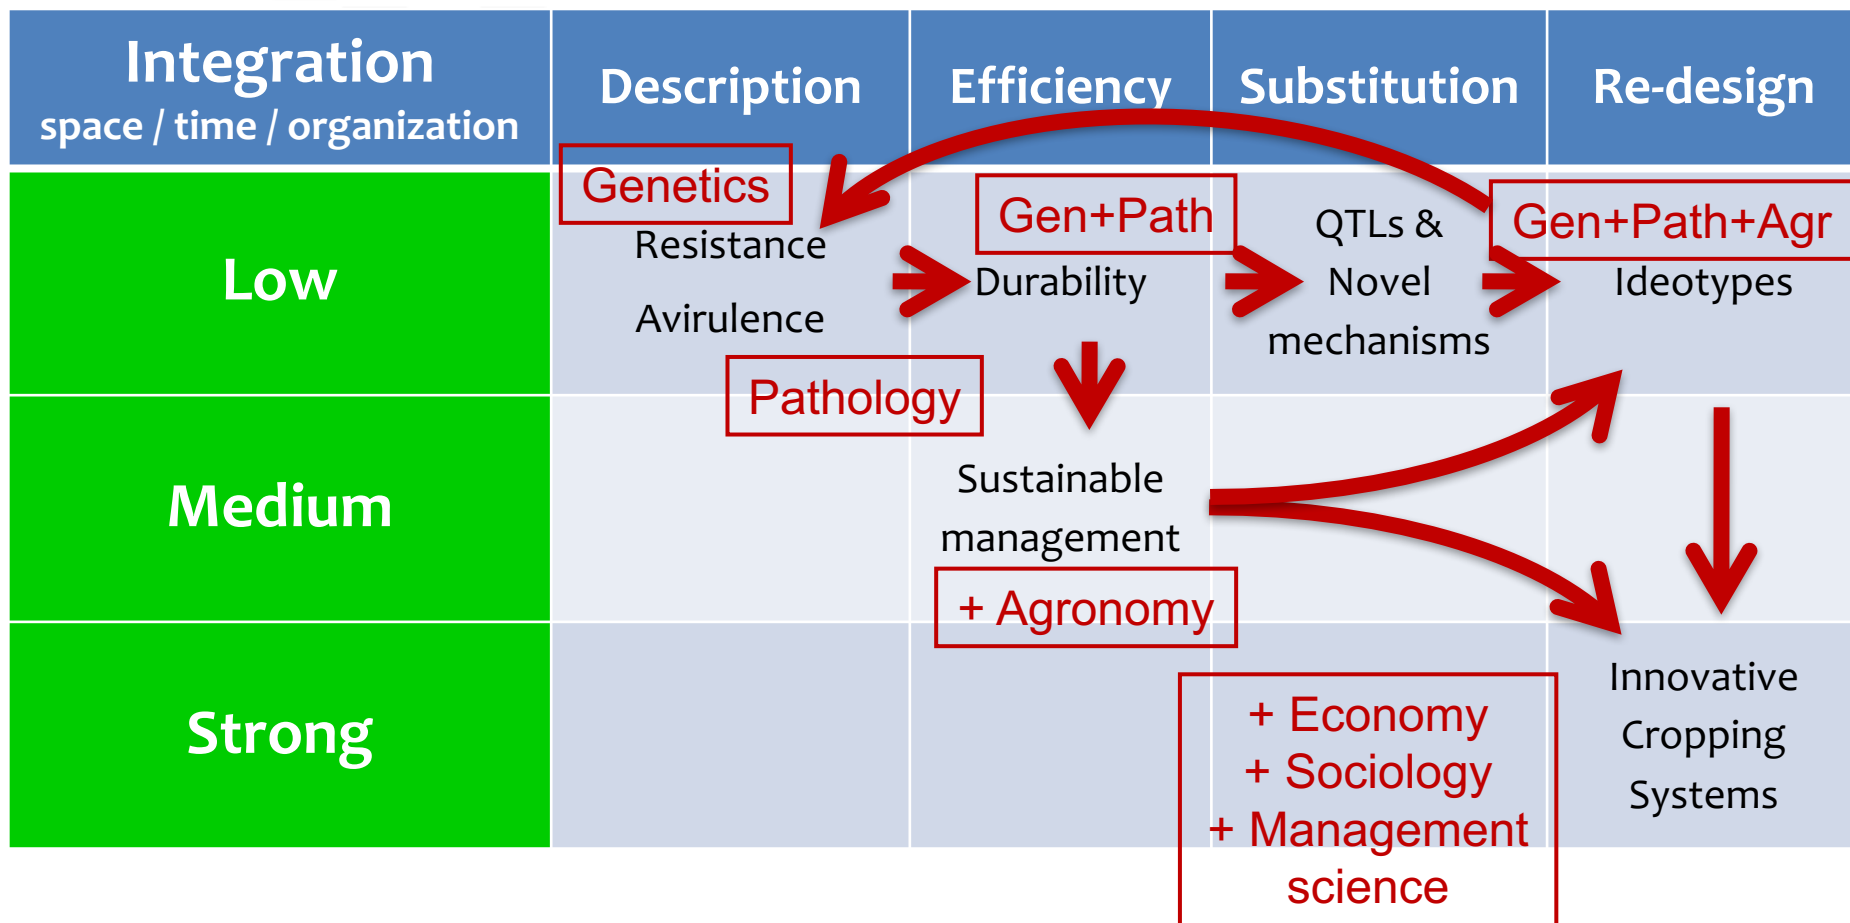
| Integration space / time / organization | Description | Efficiency | Substitution | Re-design |
|---|---|---|---|---|
| Low | Genetics Resistance Avirulence | Gen+Path Durability | QTLs & Novel mechanisms | Gen+Path+Agr Ideotypes |
| Medium | Pathology | Sustainable management + Agronomy | | |
| Strong | | | + Economy + Sociology + Management science | Innovative Cropping Systems |